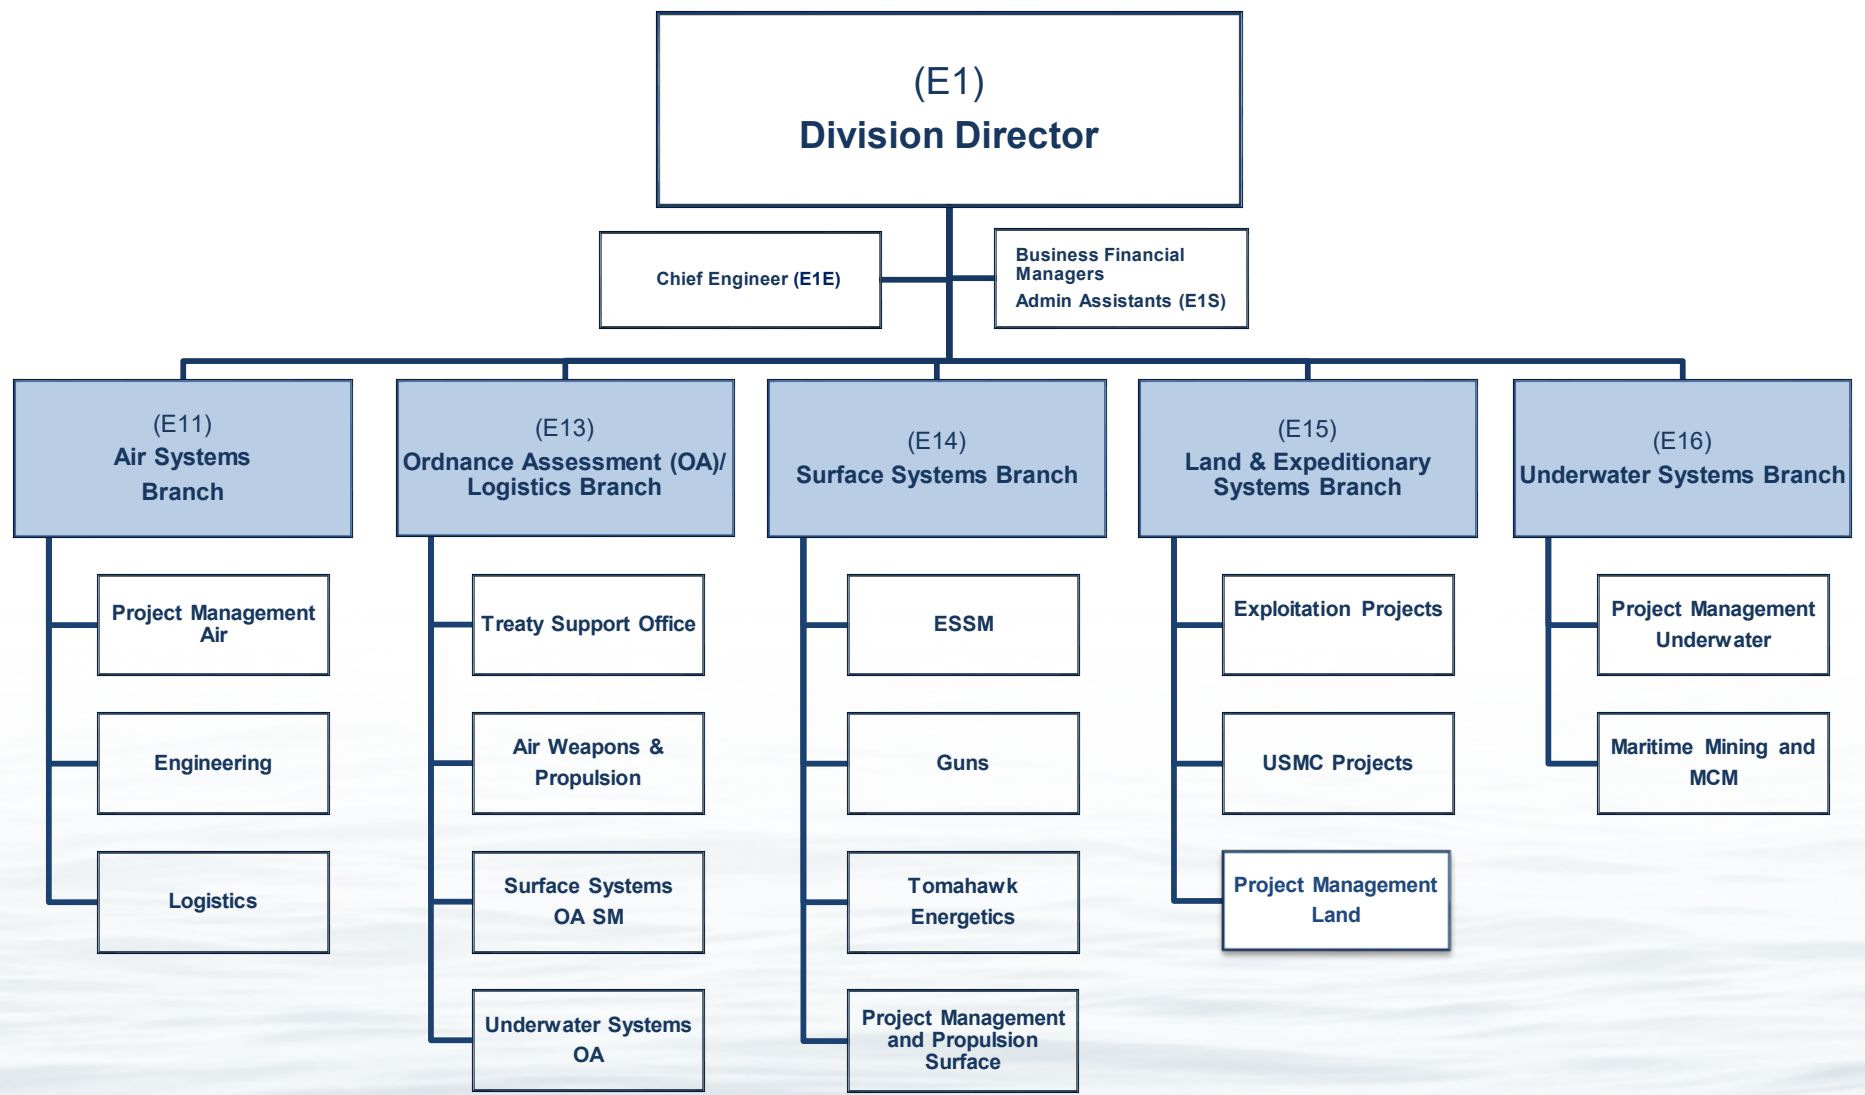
(E1)
Division Director

Chief Engineer (E1E)

Business Financial Managers
Admin Assistants (E1S)

(E11)
Air Systems Branch

Project Management Air

Engineering

Logistics

(E13)
Ordnance Assessment (OA)/ Logistics Branch

Treaty Support Office

Air Weapons & Propulsion

Surface Systems OA SM

Underwater Systems OA

(E14)
Surface Systems Branch

ESSM

Guns

Tomahawk Energetics

Project Management and Propulsion Surface

(E15)
Land & Expeditionary Systems Branch

Exploitation Projects

USMC Projects

Project Management Land

(E16)
Underwater Systems Branch

Project Management Underwater

Maritime Mining and MCM